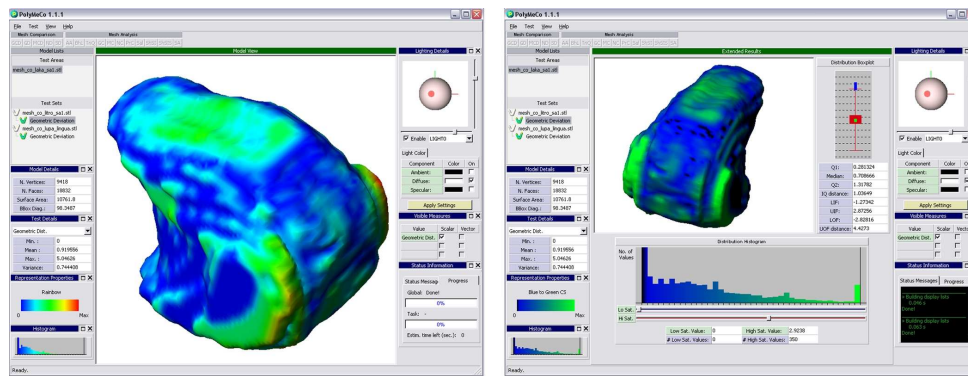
PolyMeCo 1.1.1

File Tools View Help

Mesh Comparison Mesh Analysis

Model Lists

Test Areas

mesh_co_laka_sa1.stl

Test Sets

mesh_co_litro_sa1.stl
Geometric Deviation
mesh_co_lupa_lingua.stl
Geometric Deviation

Model Details

| N. Vertices: | 9418 |
|---|---|
| N. Faces: | 18832 |
| Surface Area: | 10761.8 |
| BBox Diag.: | 98.3487 |

Test Details

Geometric Dist.

| Min. : | 0 |
|---|---|
| Mean : | 0.919556 |
| Max. : | 5.04626 |
| Variance: | 0.744408 |

Representation Properties

Rainbow

0 Max

Histogram

Model View

Lighting Details

Enable LIGHT0

Light Color

| Component | Color | On |
|---|---|---|
| Ambient: | | |
| Diffuse: | | |
| Specular: | | |

Apply Settings

Visible Measures

| Value | Scalar | Vector |
|---|---|---|
| Geometric Dist. | | |

Status Information

Status Messag Progress

Global: Done!

0%

Task: -

0%

Estim. time left (sec.): 0

Ready.

PolyMeCo 1.1.1

File Tools View Help

Mesh Comparison Mesh Analysis

Model Lists

Test Areas

mesh_co_laka_sa1.stl

Test Sets

mesh_co_litro_sa1.stl
Geometric Deviation
mesh_co_lupa_lingua.stl
Geometric Deviation

Model Details

| N. Vertices: | 9418 |
|---|---|
| N. Faces: | 18832 |
| Surface Area: | 10761.8 |
| BBox Diag.: | 98.3487 |

Test Details

Geometric Dist.

| Min. : | 0 |
|---|---|
| Mean : | 0.919556 |
| Max. : | 5.04626 |
| Variance: | 0.744408 |

Representation Properties

Blue to Green CS

0 Max

Histogram

Extended Results

Distribution Boxplot

| Q1: | 0.281324 |
|---|---|
| Median: | 0.708666 |
| Q2: | 1.31782 |
| IQ distance: | 1.03649 |
| LIF: | -1.27342 |
| UIF: | 2.87256 |
| LOF: | -2.82816 |
| UOF distance: | 4.4273 |

Distribution Histogram

No. of Values

Lo Sat.:
Hi Sat.:

Low Sat. Value: 0 High Sat. Value: 2.9238
# Low Sat. Values: 0 # High Sat. Values: 350

Lighting Details

Enable LIGHT0

Light Color

| Component | Color | O |
|---|---|---|
| Ambient: | | |
| Diffuse: | | |
| Specular: | | |

Apply Settings

Visible Measures

| Value | Scalar | Vecto |
|---|---|---|
| Geometric Dist. | | |

Status Information

Status Messages Progress

» Building display lists
0.046 s
Done!

» Building display lists
0.0624 s
Done!

Ready.